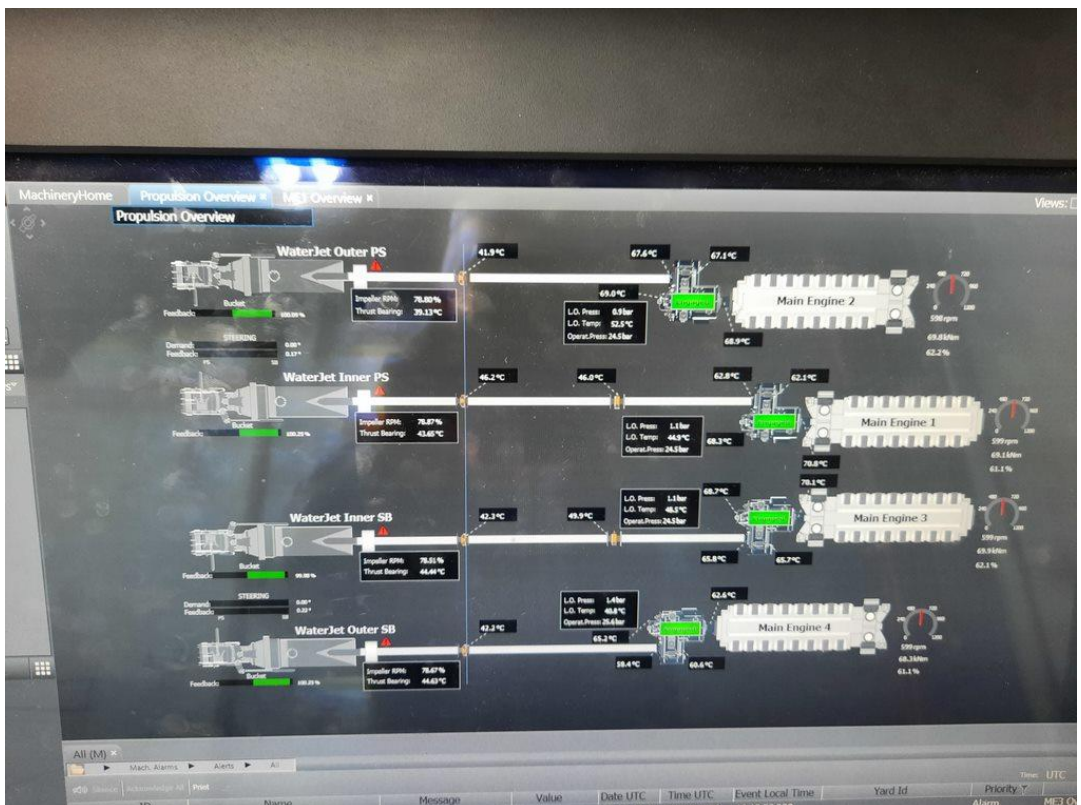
MachineryHome Propulsion Overview × ME1 Overview ×

Views:

Propulsion Overview

WaterJet Outer PS

Bucket
Feedback 100.00 %

STEERING
Demand 0.00 °
Feedback 0.17 °

Impeller RPM: 78.00 %
Thrust Bearing: 39.13 °C

41.9 °C

67.6 °C
67.1 °C
69.0 °C

L.O. Press: 6.9 bar
L.O. Temp: 52.5 °C
Operat.Press: 24.5 bar

68.9 °C

Main Engine 2

599 rpm
69.0 kNm
62.2 %

WaterJet Inner PS

Bucket
Feedback 100.25 %

Impeller RPM: 78.87 %
Thrust Bearing: 43.65 °C

46.2 °C
46.0 °C

62.8 °C
62.1 °C

L.O. Press: 1.1 bar
L.O. Temp: 44.9 °C
Operat.Press: 24.5 bar

68.3 °C

Main Engine 1

599 rpm
69.1 kNm
61.1 %

70.8 °C
70.1 °C

WaterJet Inner SB

Bucket
Feedback 99.88 %

Impeller RPM: 78.51 %
Thrust Bearing: 44.44 °C

42.3 °C
49.9 °C

L.O. Press: 1.1 bar
L.O. Temp: 48.5 °C
Operat.Press: 24.5 bar

68.7 °C

Main Engine 3

599 rpm
69.9 kNm
62.1 %

65.8 °C
65.7 °C

STEERING
Demand 0.00 °
Feedback 0.22 °

WaterJet Outer SB

Bucket
Feedback 100.25 %

Impeller RPM: 78.67 %
Thrust Bearing: 44.63 °C

42.2 °C

L.O. Press: 1.4 bar
L.O. Temp: 40.8 °C
Operat.Press: 25.6 bar

62.6 °C
65.2 °C

Main Engine 4

599 rpm
68.3 kNm
61.1 %

58.4 °C
60.6 °C

All (M) ×
Mach. Alarms ► Alerts ► All

Silence Acknowledge All Print

Time: UTC

ID Name Message Value Date UTC Time UTC Event Local Time Yard Id Priority
Alarm ME1 O